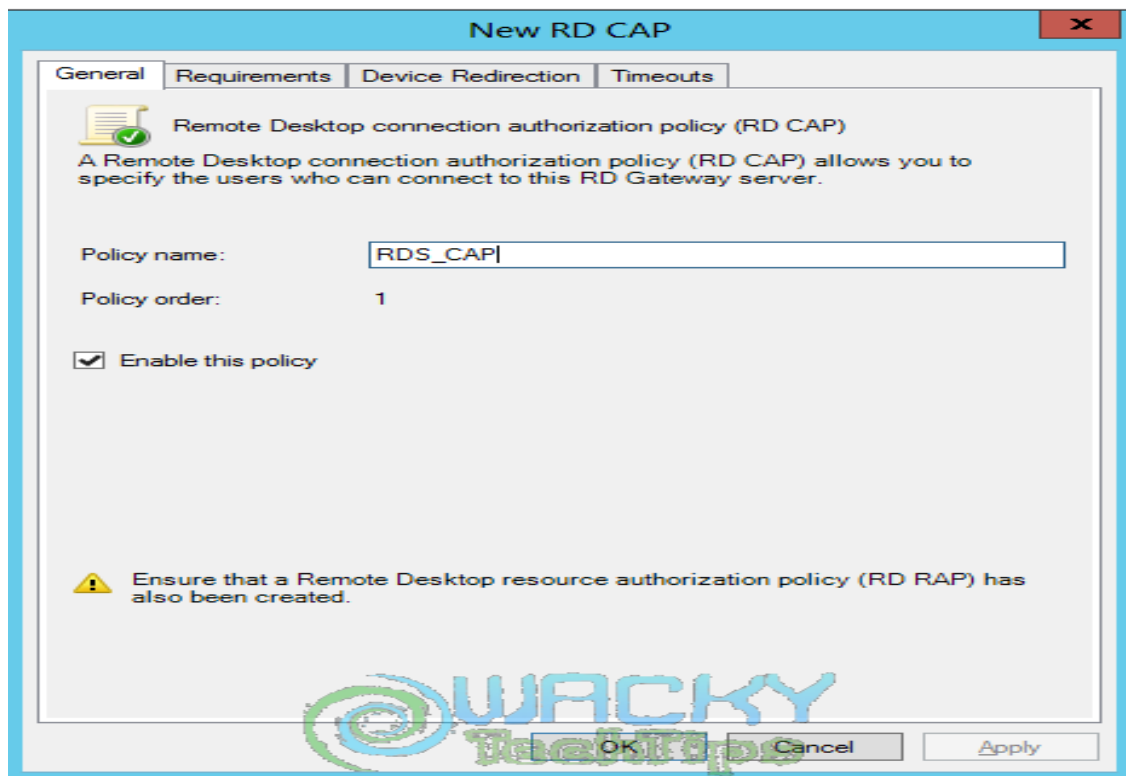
New RD CAP

General | Requirements | Device Redirection | Timeouts

Remote Desktop connection authorization policy (RD CAP)

A Remote Desktop connection authorization policy (RD CAP) allows you to specify the users who can connect to this RD Gateway server.

Policy name: RDS_CAP

Policy order: 1

Enable this policy

Ensure that a Remote Desktop resource authorization policy (RD RAP) has also been created.

WACKY TechTips

OK Cancel Apply